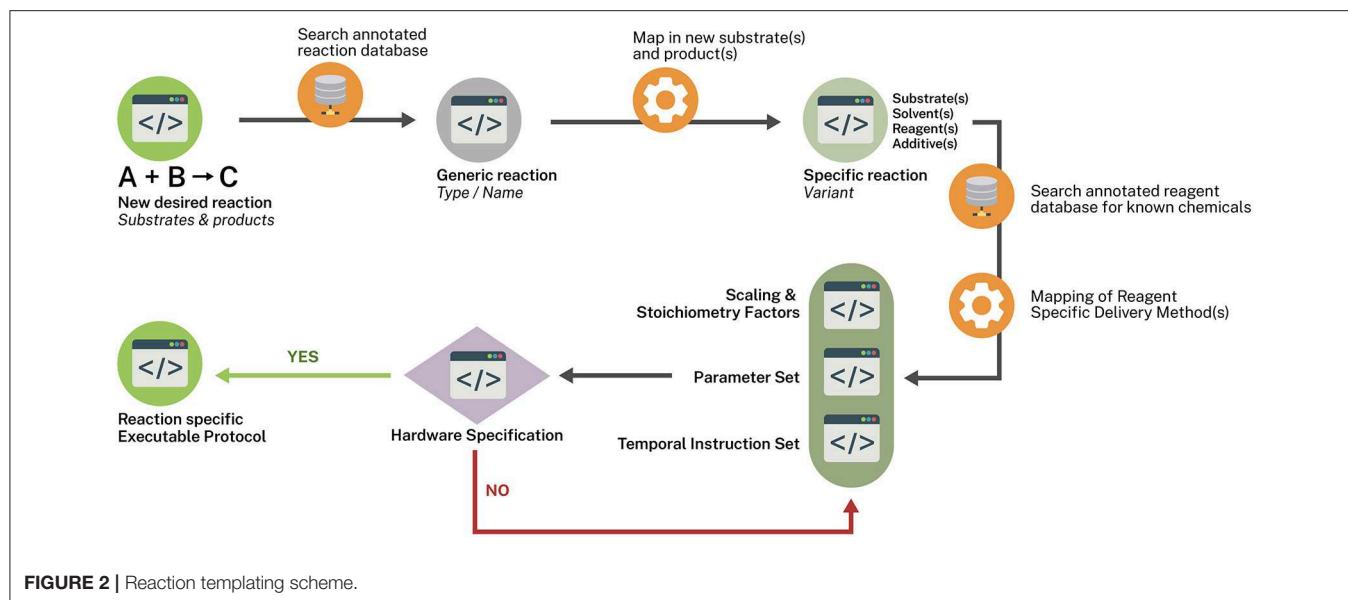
</>

A + B → C
New desired reaction
Substrates & products

Search annotated reaction database

</>

Generic reaction
Type / Name

Map in new substrate(s) and product(s)

</>

Substrate(s)
Solvent(s)
Reagent(s)
Additive(s)

Specific reaction
Variant

Search annotated reagent database for known chemicals

Mapping of Reagent Specific Delivery Method(s)

Scaling & Stoichiometry Factors

</>

Parameter Set

</>

Temporal Instruction Set

</>

</>

Hardware Specification

YES

</>

Reaction specific Executable Protocol

NO

FIGURE 2 | Reaction templating scheme.